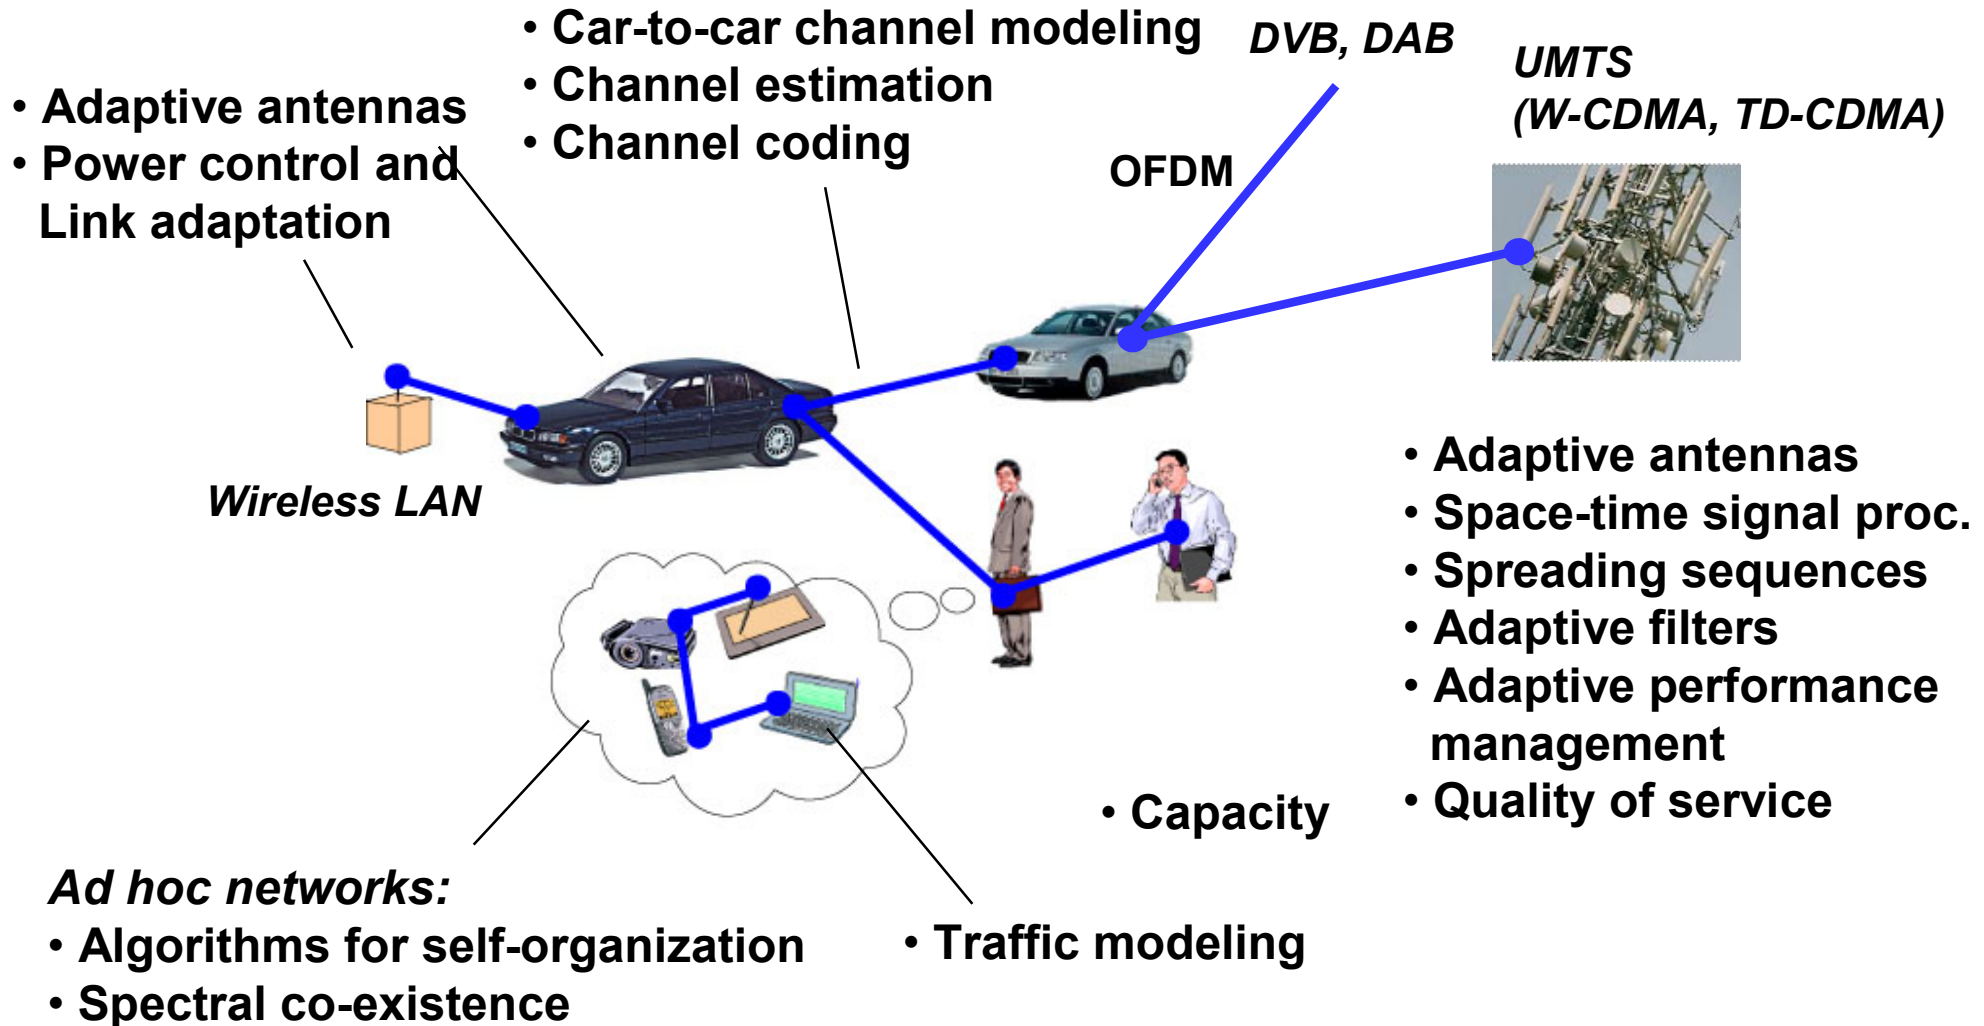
• Adaptive antennas
• Power control and Link adaptation

• Car-to-car channel modeling
• Channel estimation
• Channel coding

DVB, DAB

UMTS
(W-CDMA, TD-CDMA)

OFDM

Wireless LAN

• Adaptive antennas
• Space-time signal proc.
• Spreading sequences
• Adaptive filters
• Adaptive performance management
• Quality of service

• Capacity

Ad hoc networks:
• Algorithms for self-organization
• Spectral co-existence

• Traffic modeling